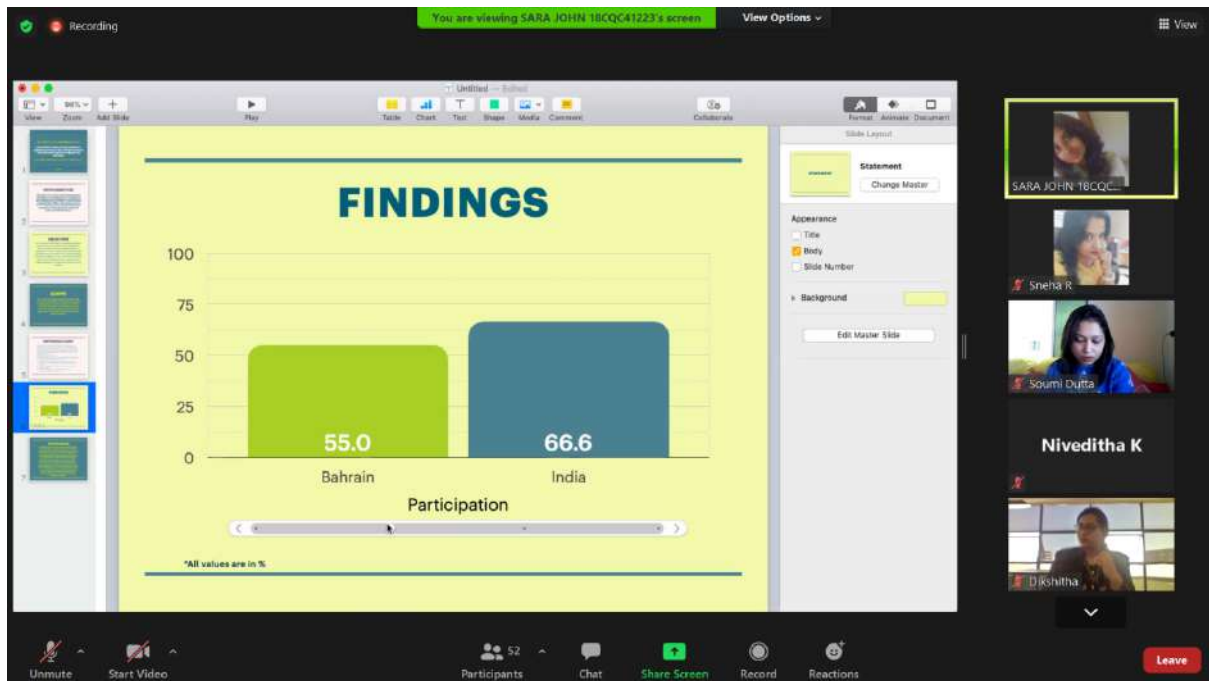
Recording

You are viewing SARA JOHN 18CQC41223's screen

View Options

View

Untitled — Edited

View Zoom Add Slide Play Table Chart Text Shape Media Comment Collaborate Format Animate Document

FINDINGS

100

75

50

25

0

55.0

66.6

Bahrain

India

Participation

*All values are in %

Slide Layout

Statement

Change Master

Appearance

Title

Body

Slide Number

Background

Edit Master Slide

SARA JOHN 18CQC...

Sneha R

Soumi Dutta

Niveditha K

Dikshitha

Unmute Start Video Participants 52 Chat Share Screen Record Reactions Leave